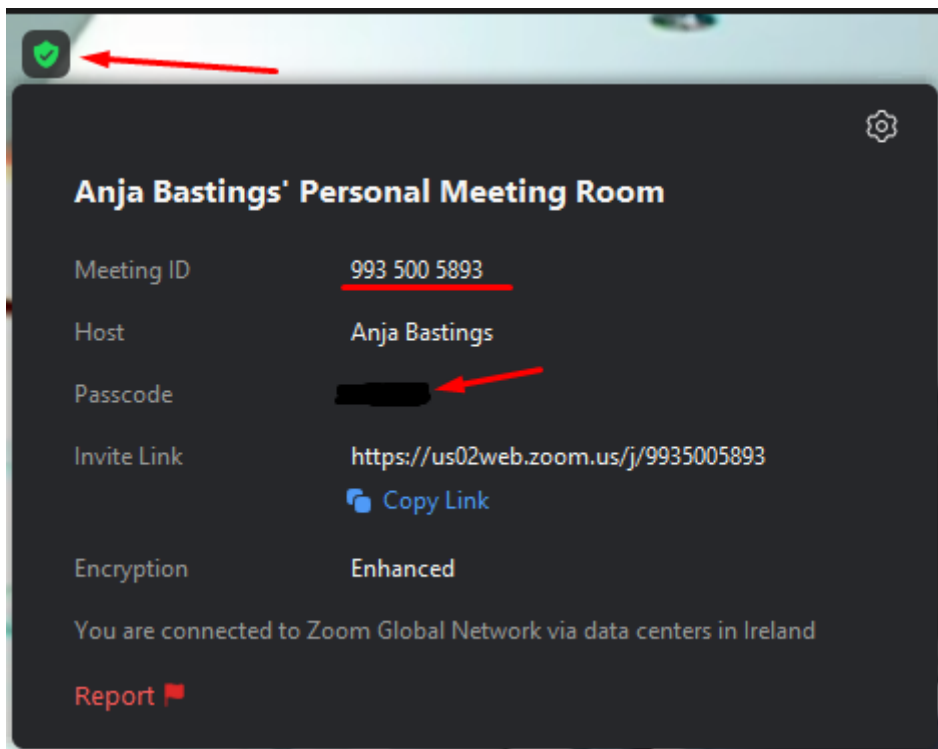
Anja Bastings' Personal Meeting Room

| | |
|---|---|
| Meeting ID | 993 500 5893 |
| Host | Anja Bastings |
| Passcode | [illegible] |
| Invite Link | https://us02web.zoom.us/j/9935005893 |
| | Copy Link |
| Encryption | Enhanced |

You are connected to Zoom Global Network via data centers in Ireland

Report